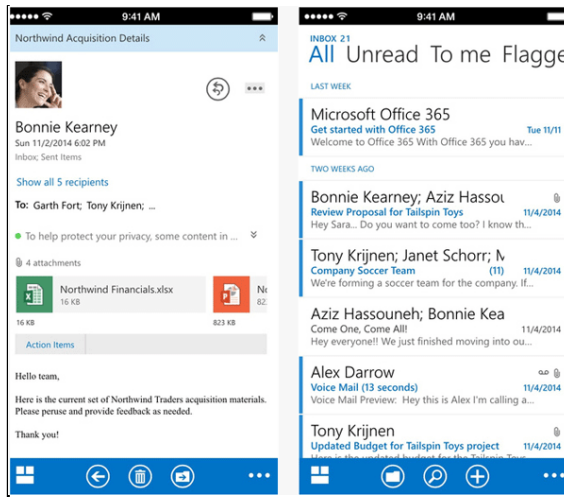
●●●●● 9:41 AM

Northwind Acquisition Details

Bonnie Kearney
Sun 11/2/2014 6:02 PM
Inbox; Sent Items

Show all 5 recipients

To: Garth Fort; Tony Krijnen; ...

To help protect your privacy, some content in ...

4 attachments

Northwind Financials.xlsx
16 KB

16 KB

Nc

823 KB

Action Items

Hello team,

Here is the current set of Northwind Traders acquisition materials. Please peruse and provide feedback as needed.

Thank you!

●●●●● 9:41 AM

INBOX 21
All Unread To me Flagge

LAST WEEK

Microsoft Office 365
Get started with Office 365 Tue 11/11
Office 365 With Office 365 you hav...

TWO WEEKS AGO

Bonnie Kearney; Aziz Hassou
Review Proposal for Tailspin Toys 11/4/2014
Hey Sara... Do you want to come too? I know th...

Tony Krijnen; Janet Schorr; N
Company Soccer Team (11) 11/4/2014
We're forming a soccer team for the company. I...

Aziz Hassouneh; Bonnie Kea
Come One, Come All! 11/4/2014
Hey everyone!! I've just finished moving into...

Alex Darrow
Voice Mail (13 seconds) 11/4/2014
Voice Mail Preview: Hey this is Alex I'm calling a...

Tony Krijnen
Updated Budget for Tailspin Toys project 11/4/2014